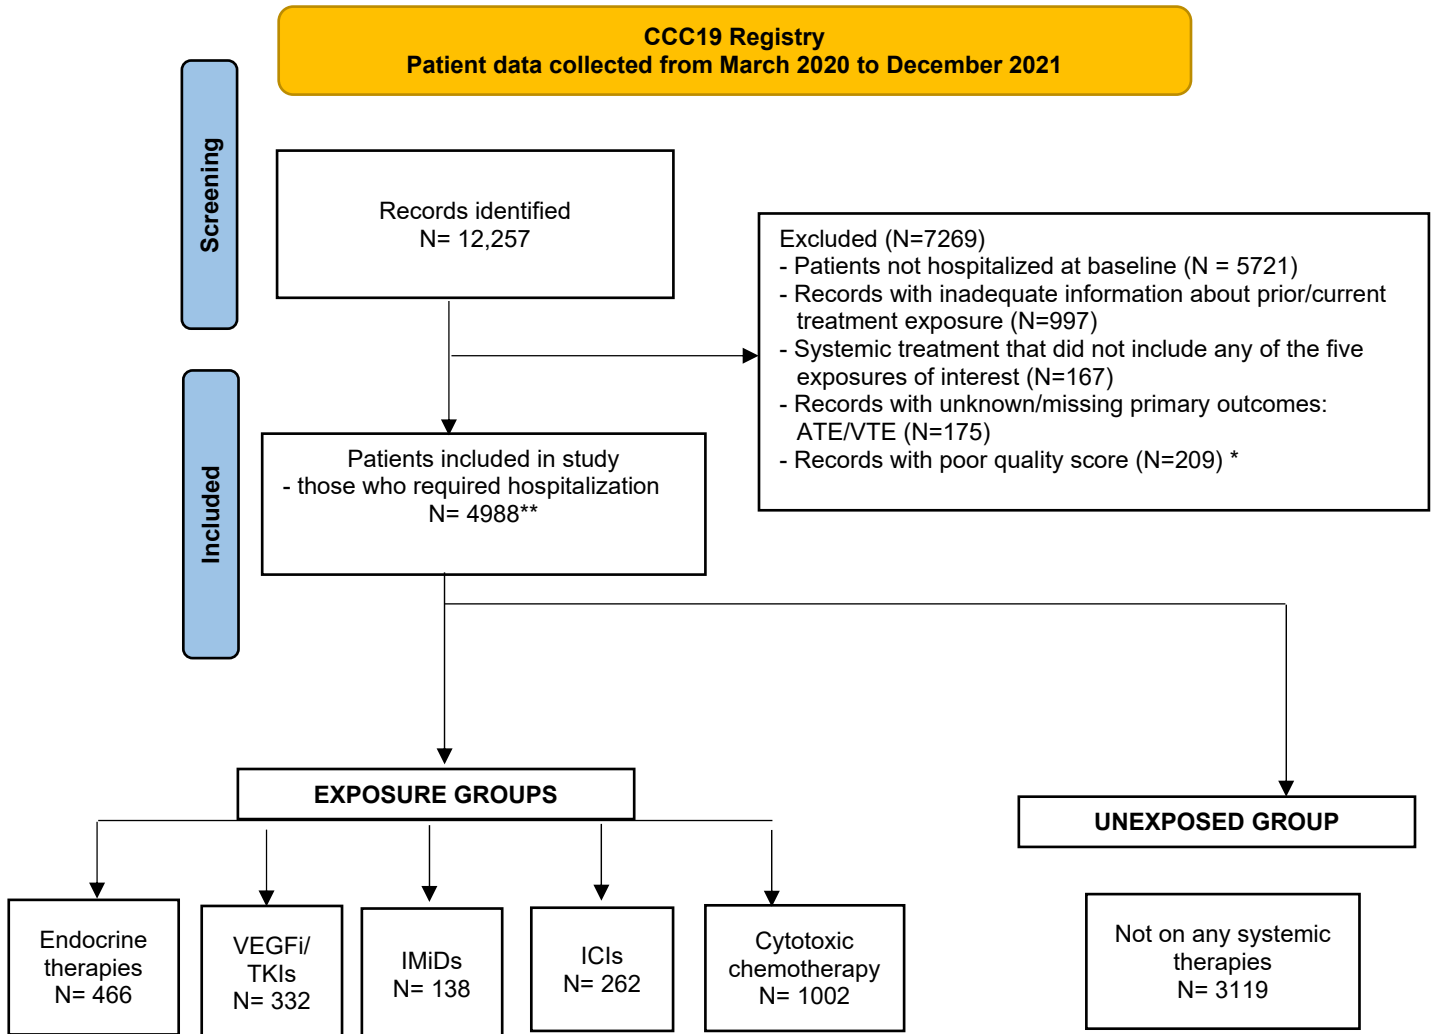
CCC19 Registry
Patient data collected from March 2020 to December 2021

Screening

Records identified
N= 12,257

Excluded (N=7269)
- Patients not hospitalized at baseline (N = 5721)
- Records with inadequate information about prior/current treatment exposure (N=997)
- Systemic treatment that did not include any of the five exposures of interest (N=167)
- Records with unknown/missing primary outcomes: ATE/VTE (N=175)
- Records with poor quality score (N=209) *

Included

Patients included in study
- those who required hospitalization
N= 4988**

EXPOSURE GROUPS

UNEXPOSED GROUP

Endocrine therapies
N= 466

VEGFi/ TKIs
N= 332

IMiDs
N= 138

ICIs
N= 262

Cytotoxic chemotherapy
N= 1002

Not on any systemic therapies
N= 3119